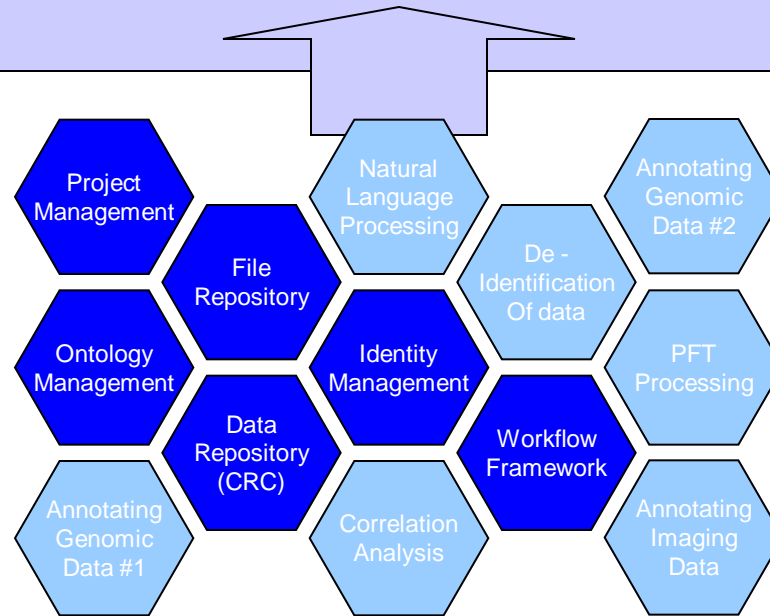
Project Management

Ontology Management

Annotating Genomic Data #1

File Repository

Data Repository (CRC)

Natural Language Processing

Identity Management

Correlation Analysis

De - Identification Of data

Workflow Framework

Annotating Genomic Data #2

PFT Processing

Annotating Imaging Data